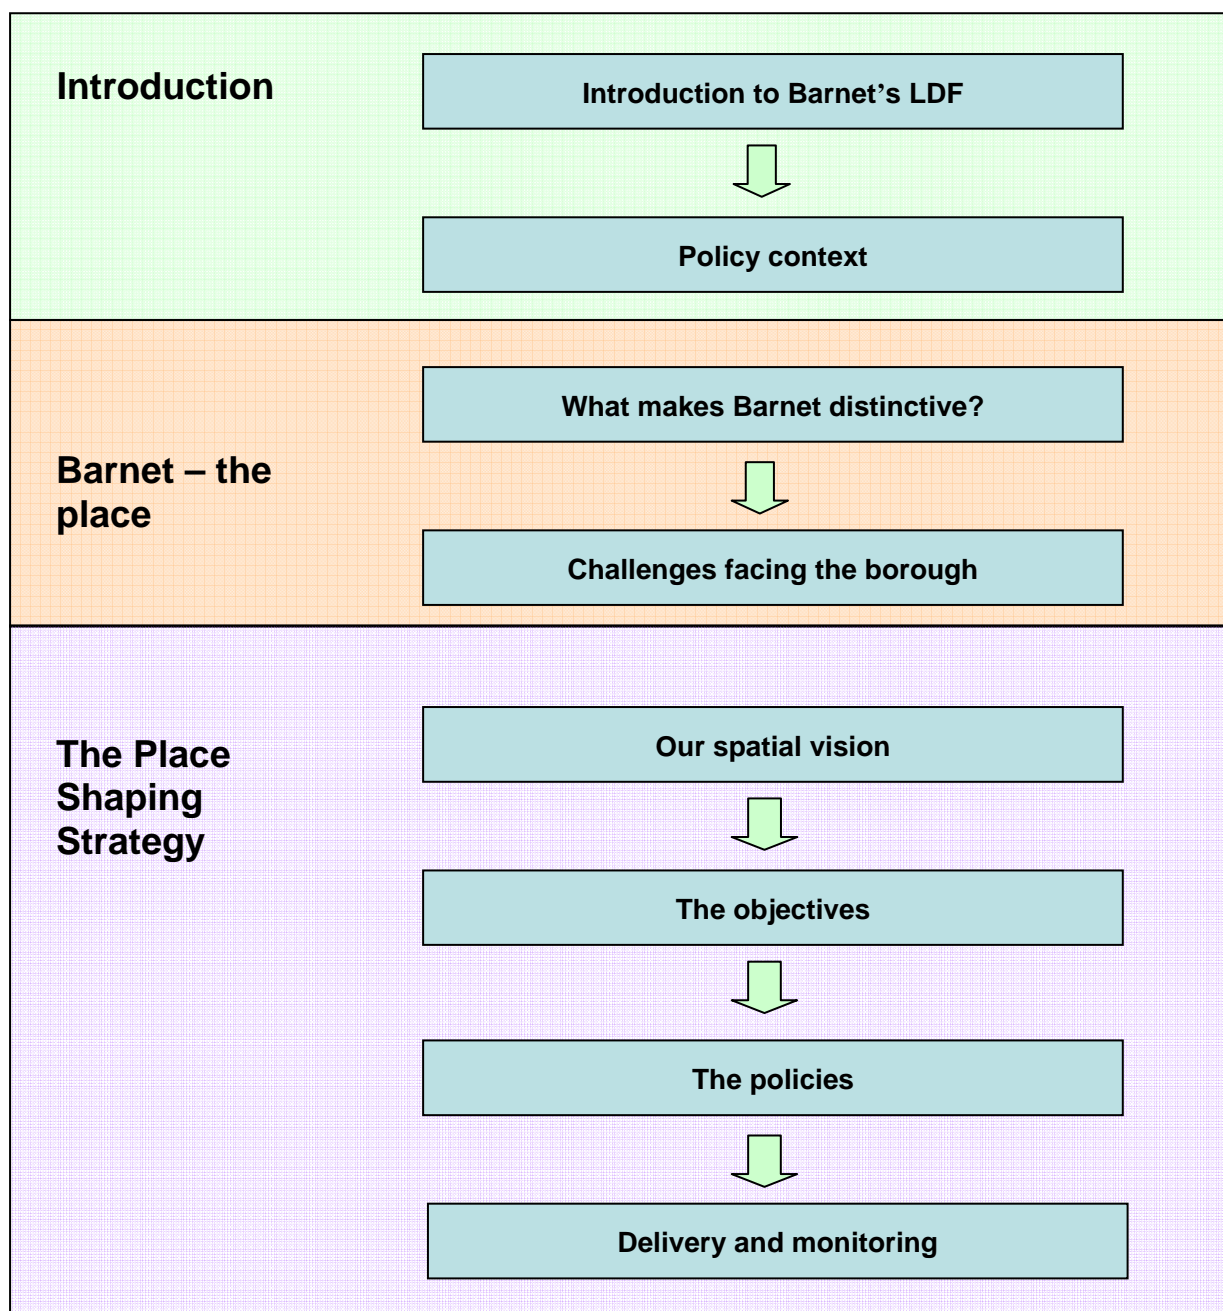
Introduction

Introduction to Barnet’s LDF

Policy context

Barnet – the place

What makes Barnet distinctive?

Challenges facing the borough

The Place Shaping Strategy

Our spatial vision

The objectives

The policies

Delivery and monitoring